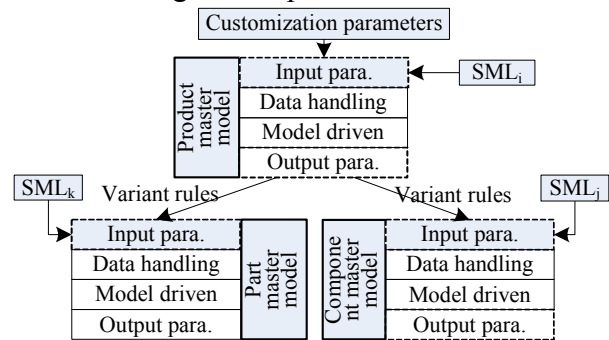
Customization parameters

Product master model

Input para.

$SML_i$

Data handling

Model driven

Output para.

$SML_k$

Variant rules

Variant rules

$SML_j$

Input para.

Data handling

Model driven

Output para.

Part master model

Component master model

Input para.

Data handling

Model driven

Output para.